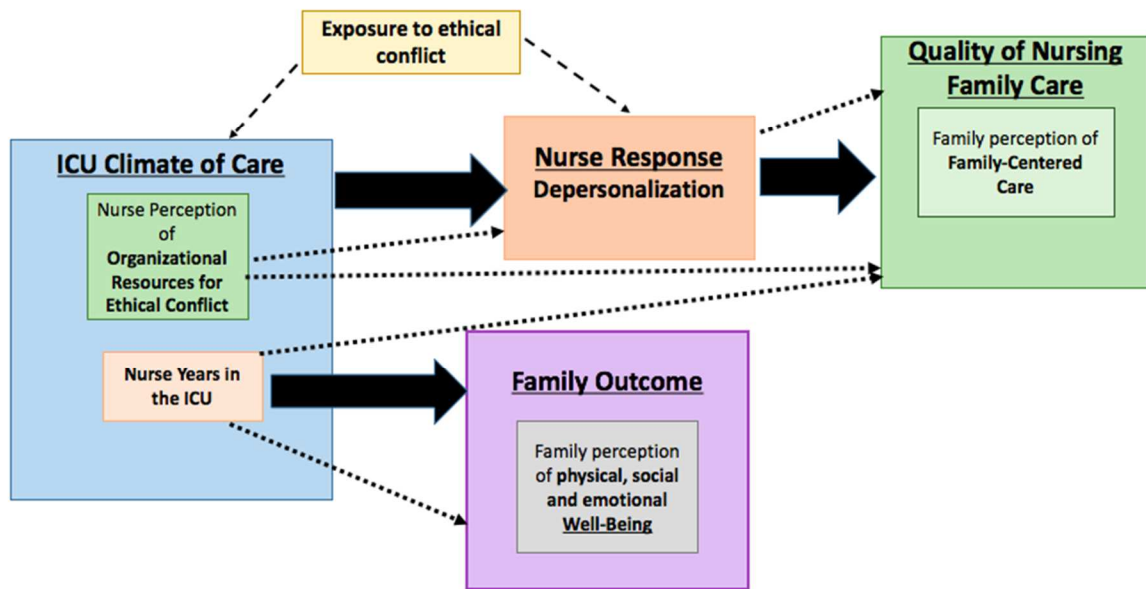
Exposure to ethical conflict

ICU Climate of Care

Nurse Perception of Organizational Resources for Ethical Conflict

Nurse Years in the ICU

Nurse Response
Depersonalization

Quality of Nursing Family Care

Family perception of Family-Centered Care

Family Outcome

Family perception of physical, social and emotional Well-Being